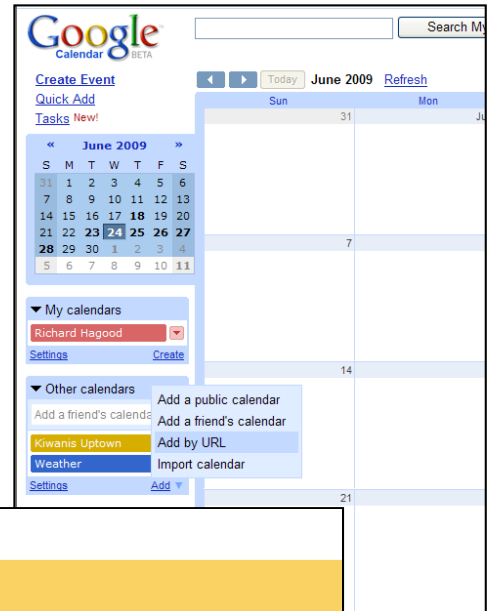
Google Calendar BETA

Search My

Create Event
Quick Add
Tasks New!

Today June 2009 Refresh

Sun Mon

31 Ju

7

14

21

« June 2009 »

| S | M | T | W | T | F | S |
|---|---|---|---|---|---|---|
| 31 | 1 | 2 | 3 | 4 | 5 | 6 |
| 7 | 8 | 9 | 10 | 11 | 12 | 13 |
| 14 | 15 | 16 | 17 | 18 | 19 | 20 |
| 21 | 22 | 23 | 24 | 25 | 26 | 27 |
| 28 | 29 | 30 | 1 | 2 | 3 | 4 |
| 5 | 6 | 7 | 8 | 9 | 10 | 11 |

▼ My calendars
Richard Hagood
Settings Create

▼ Other calendars
Add a friend's calenda
Kiwanis Uptown
Weather
Settings Add

Add a public calendar
Add a friend's calendar
Add by URL
Import calendar